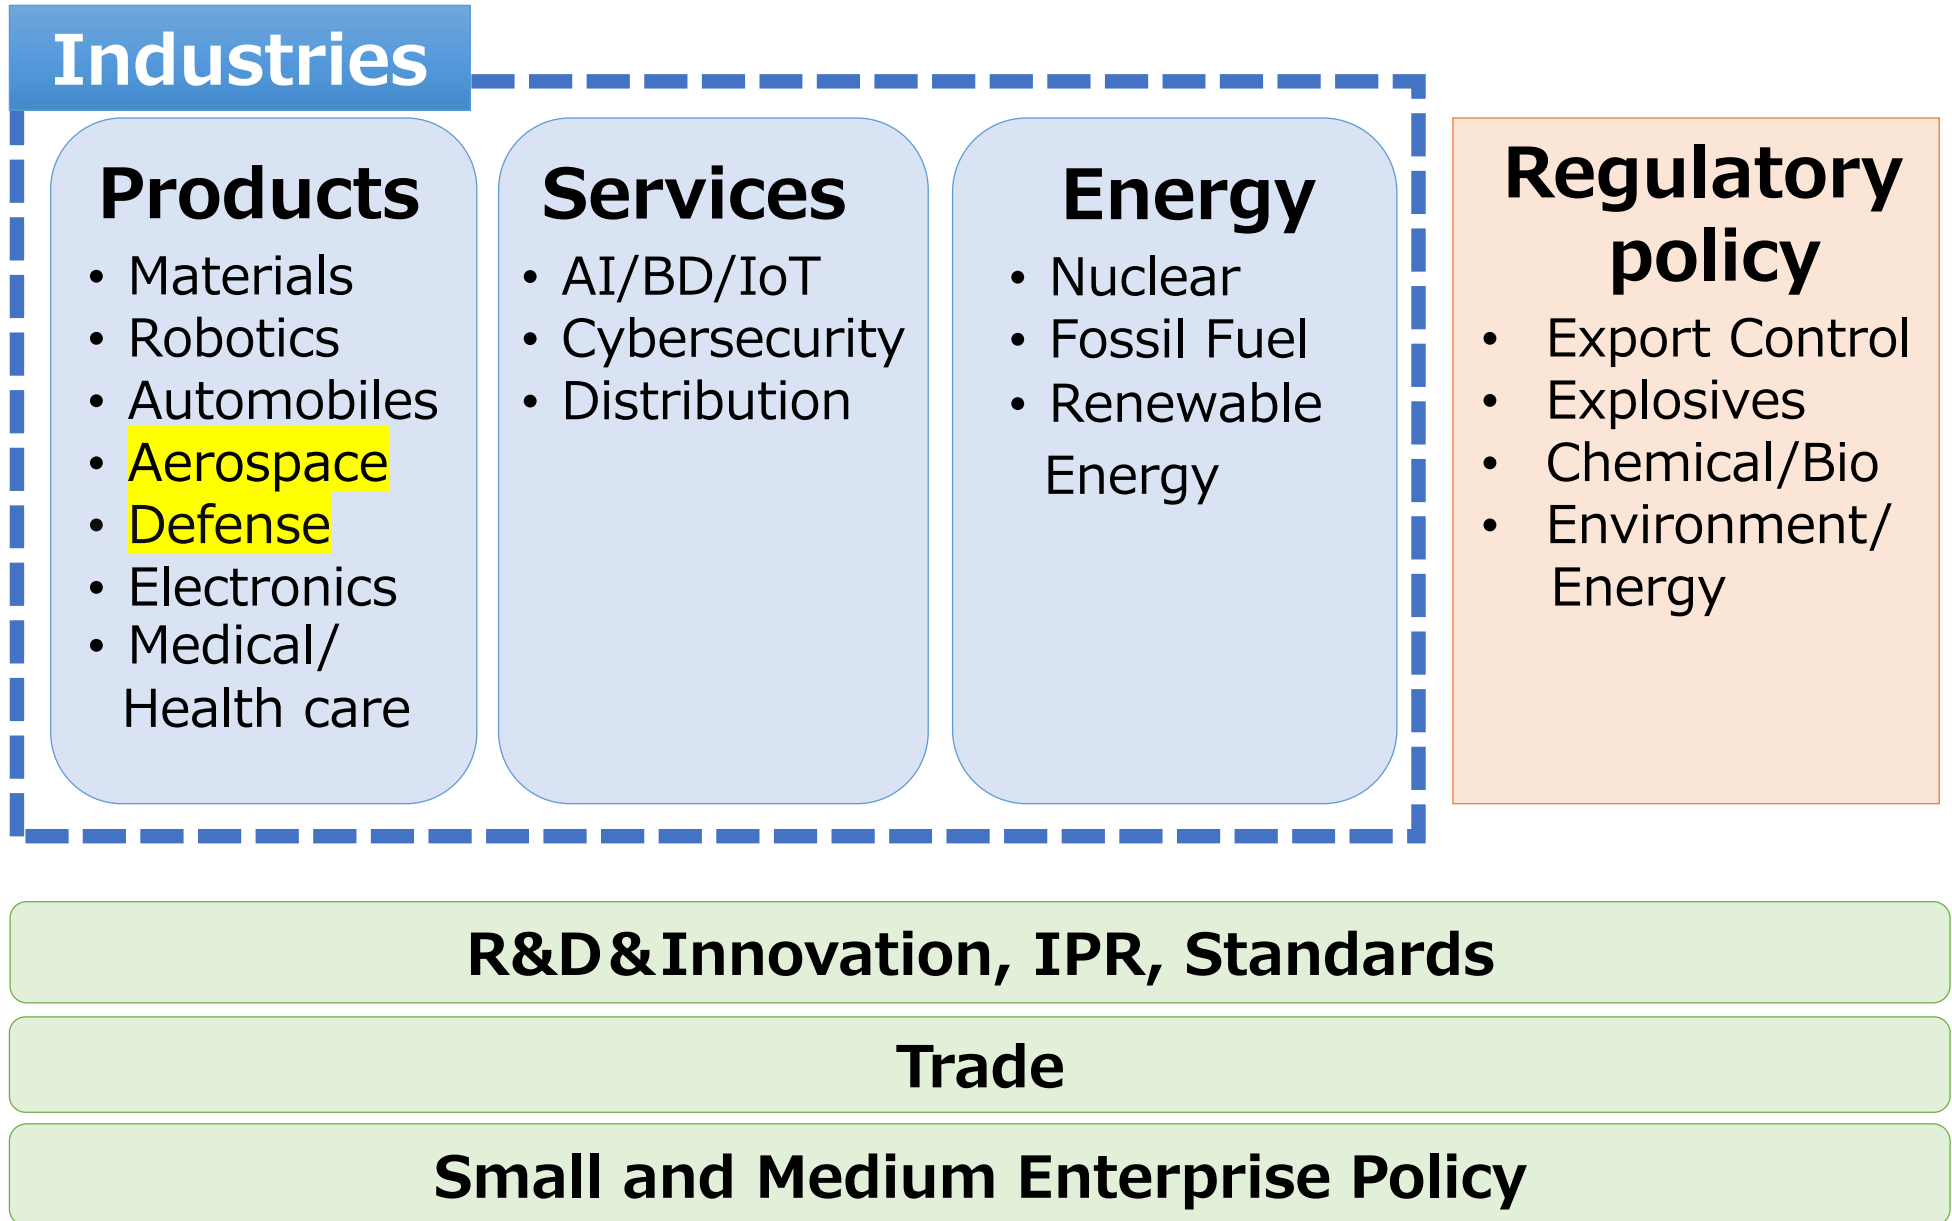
Industries

Products
• Materials
• Robotics
• Automobiles
• Aerospace
• Defense
• Electronics
• Medical/ Health care

Services
• AI/BD/IoT
• Cybersecurity
• Distribution

Energy
• Nuclear
• Fossil Fuel
• Renewable Energy

Regulatory policy
• Export Control
• Explosives
• Chemical/Bio
• Environment/ Energy

R&D&Innovation, IPR, Standards

Trade

Small and Medium Enterprise Policy